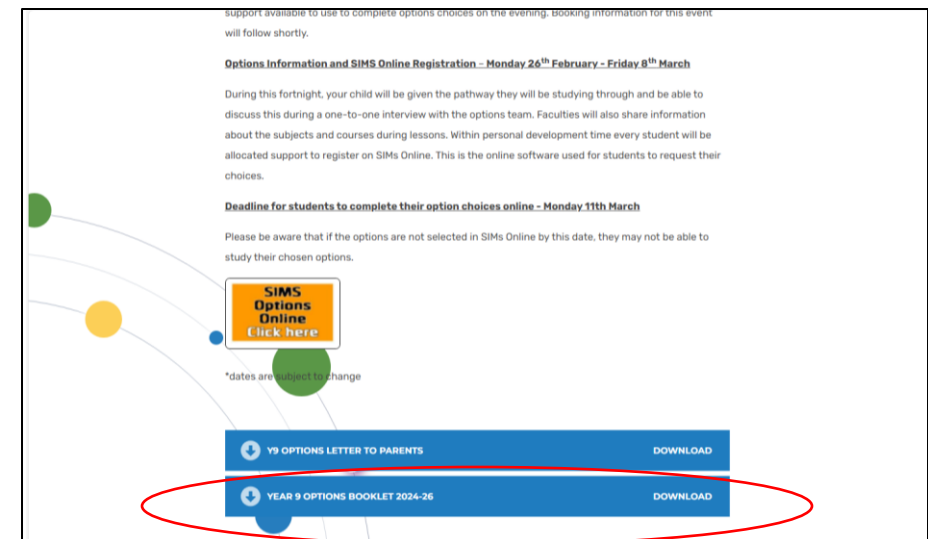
support available to use to complete options choices on the evening. Booking information for this event will follow shortly.

Options Information and SIMS Online Registration – Monday 26$^{th}$ February - Friday 8$^{th}$ March

During this fortnight, your child will be given the pathway they will be studying through and be able to discuss this during a one-to-one interview with the options team. Faculties will also share information about the subjects and courses during lessons. Within personal development time every student will be allocated support to register on SIMs Online. This is the online software used for students to request their choices.

Deadline for students to complete their option choices online - Monday 11th March

Please be aware that if the options are not selected in SIMs Online by this date, they may not be able to study their chosen options.

SIMS Options Online Click here

*dates are subject to change

Y9 OPTIONS LETTER TO PARENTS DOWNLOAD

YEAR 9 OPTIONS BOOKLET 2024-26 DOWNLOAD